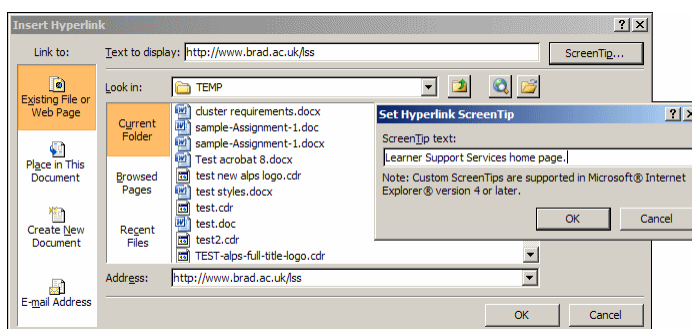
Insert Hyperlink

?

X

Link to:

Text to display: http://www.brad.ac.uk/lss

ScreenTip...

Existing File or Web Page

Place in This Document

Create New Document

E-mail Address

Look in: TEMP

Current Folder

Browsed Pages

Recent Files

cluster requirements.docx
sample-Assignment-1.doc
sample-Assignment-1.docx
Test acrobat 8.docx
test new alps logo.cdr
test styles.docx
test.cdr
test.doc
test2.cdr
TEST-alps-full-title-logo.cdr

Address: http://www.brad.ac.uk/lss

OK

Cancel

Set Hyperlink ScreenTip

?

X

ScreenTip text:

Learner Support Services home page.

Note: Custom ScreenTips are supported in Microsoft® Internet Explorer® version 4 or later.

OK

Cancel